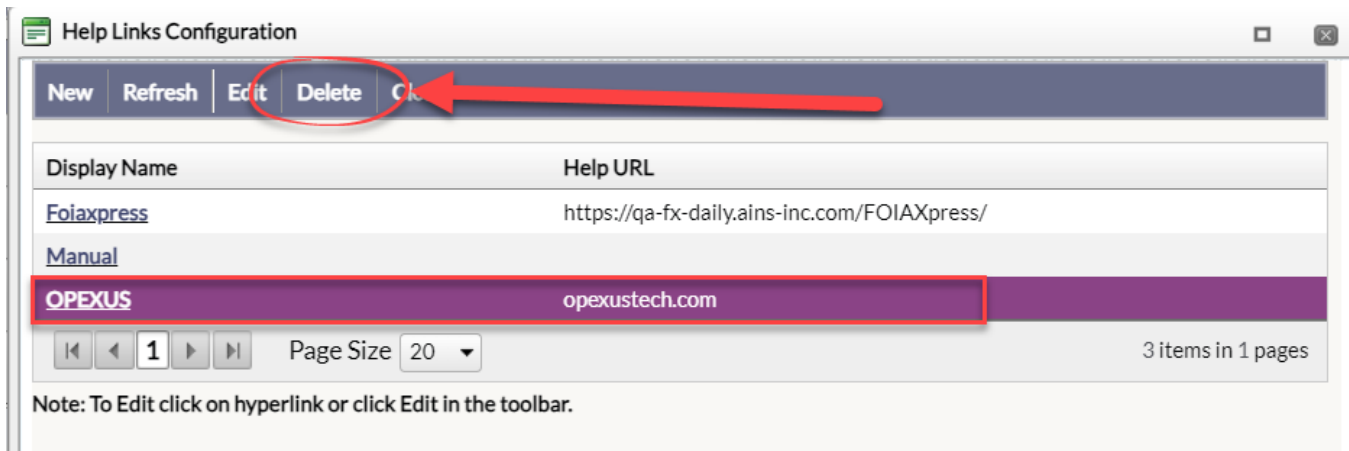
Help Links Configuration

New | Refresh | Edit | Delete | Cl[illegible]

| Display Name | Help URL |
|---|---|
| Foiaxpress | https://qa-fx-daily.ains-inc.com/FOIAXpress/ |
| Manual | |
| OPEXUS | opexustech.com |

1 Page Size 20 3 items in 1 pages

Note: To Edit click on hyperlink or click Edit in the toolbar.